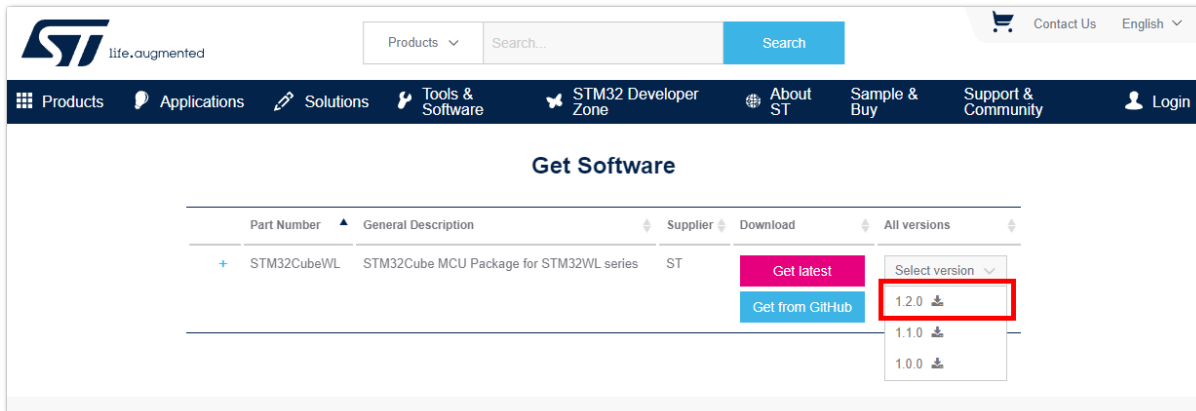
life.augmented

Products

Search...

Search

Contact Us

English

Products Applications Solutions Tools & Software STM32 Developer Zone About ST Sample & Buy Support & Community Login

Get Software

| | Part Number | General Description | Supplier | Download | All versions |
|---|---|---|---|---|---|
| + | STM32CubeWL | STM32Cube MCU Package for STM32WL series | ST | Get latest<br>Get from GitHub | Select version<br>1.2.0<br>1.1.0<br>1.0.0 |